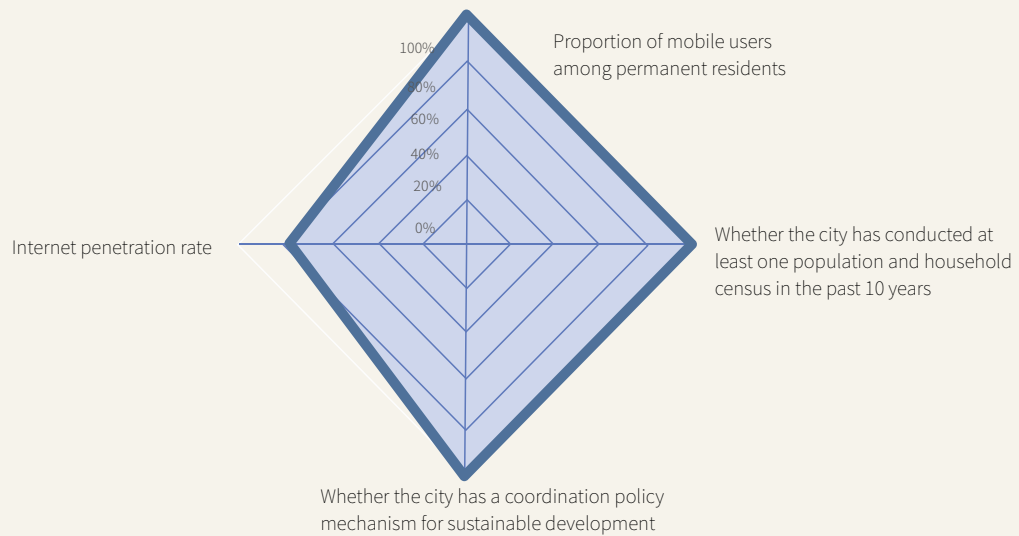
100%
80%
60%
40%
20%
0%

Proportion of mobile users among permanent residents

Whether the city has conducted at least one population and household census in the past 10 years

Whether the city has a coordination policy mechanism for sustainable development

Internet penetration rate